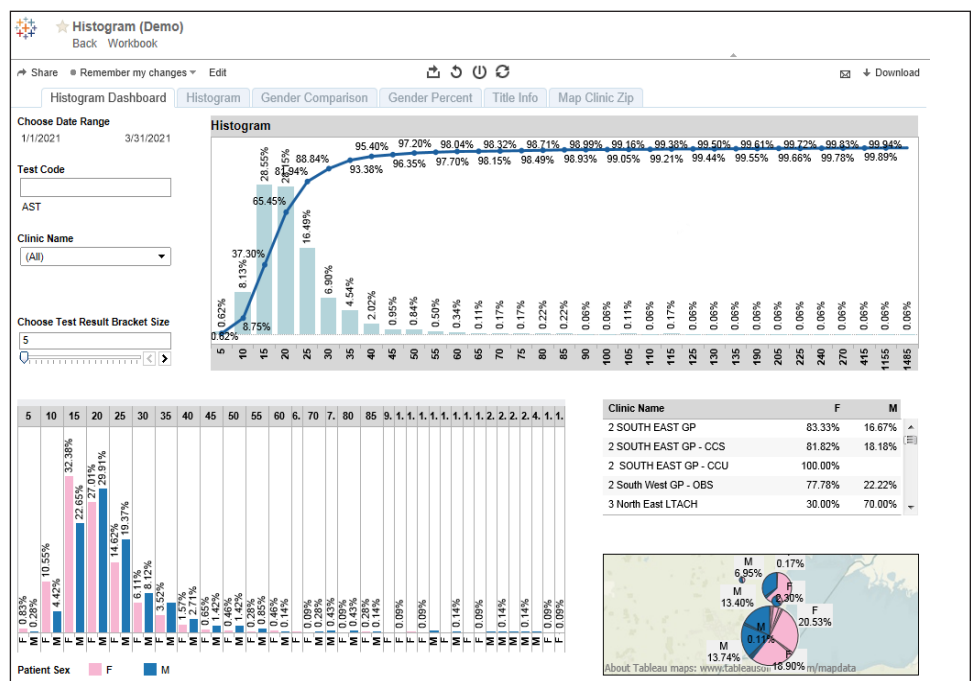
Histogram (Demo)
Back Workbook

Share Remember my changes Edit Download

Histogram Dashboard | Histogram | Gender Comparison | Gender Percent | Title Info | Map Clinic Zip

Choose Date Range
1/1/2021 3/31/2021

Test Code
AST

Clinic Name
(All)

Choose Test Result Bracket Size
5

Histogram

0.62% 8.13% 28.55% 26.15% 16.49% 6.90% 4.54% 2.02% 0.95% 0.84% 0.50% 0.34% 0.11% 0.17% 0.17% 0.22% 0.22% 0.06% 0.06% 0.11% 0.06% 0.17% 0.06% 0.06% 0.06% 0.06% 0.06% 0.06% 0.06% 0.06% 0.06% 0.06%

0.62% 8.75% 37.30% 65.45% 81.94% 88.84% 93.38% 95.40% 96.35% 97.20% 97.70% 98.04% 98.15% 98.32% 98.49% 98.71% 98.93% 98.99% 99.05% 99.16% 99.21% 99.38% 99.44% 99.50% 99.55% 99.61% 99.66% 99.72% 99.78% 99.83% 99.89% 99.94%

5 10 15 20 25 30 35 40 45 50 55 60 65 70 75 80 85 90 100 105 110 115 125 130 135 190 205 225 240 270 415 1155 1485

5 10 15 20 25 30 35 40 45 50 55 60 6. 70 7. 80 85 9. 1. 1. 1. 1. 1. 1. 1. 2. 2. 2. 2. 4. 1. 1.

0.83% 0.28% 10.55% 4.42% 32.38% 22.65% 27.01% 29.91% 14.62% 19.37% 6.11% 8.12% 3.52% 1.57% 2.71% 0.65% 1.42% 0.46% 1.42% 0.28% 0.85% 0.46% 0.14% 0.09% 0.28% 0.09% 0.43% 0.09% 0.43% 0.28% 0.14% 0.09% 0.09% 0.14% 0.09% 0.14% 0.09% 0.09%

F M F M F M F M F M F M F M F M F M F M F M F M F M F M F M

Patient Sex F M

| Clinic Name | F | M |
|---|---|---|
| 2 SOUTH EAST GP | 83.33% | 16.67% |
| 2 SOUTH EAST GP - CCS | 81.82% | 18.18% |
| 2 SOUTH EAST GP - CCU | 100.00% | |
| 2 South West GP - OBS | 77.78% | 22.22% |
| 3 North East LTACH | 30.00% | 70.00% |

M 6.95% 0.17% F 2.30% M 13.40% F 20.53% M 0.11% M 13.74% F 18.90%
About Tableau maps: www.tableau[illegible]m/mapdata